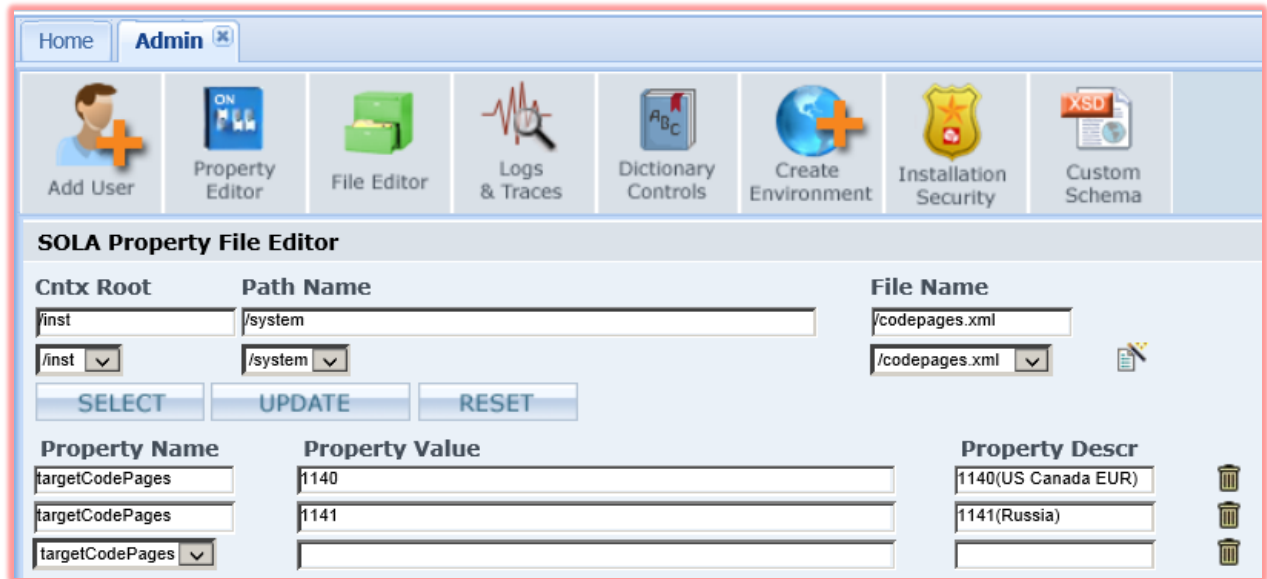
Home | Admin

ON

Add User | Property Editor | File Editor | Logs & Traces | Dictionary Controls | Create Environment | Installation Security | XSD Custom Schema

SOLA Property File Editor

Cntx Root | Path Name | File Name

/inst | /system | /codepages.xml

/inst | /system | /codepages.xml

SELECT | UPDATE | RESET

| Property Name | Property Value | Property Descr |
|---|---|---|
| targetCodePages | 1140 | 1140(US Canada EUR) |
| targetCodePages | 1141 | 1141(Russia) |
| targetCodePages | | |